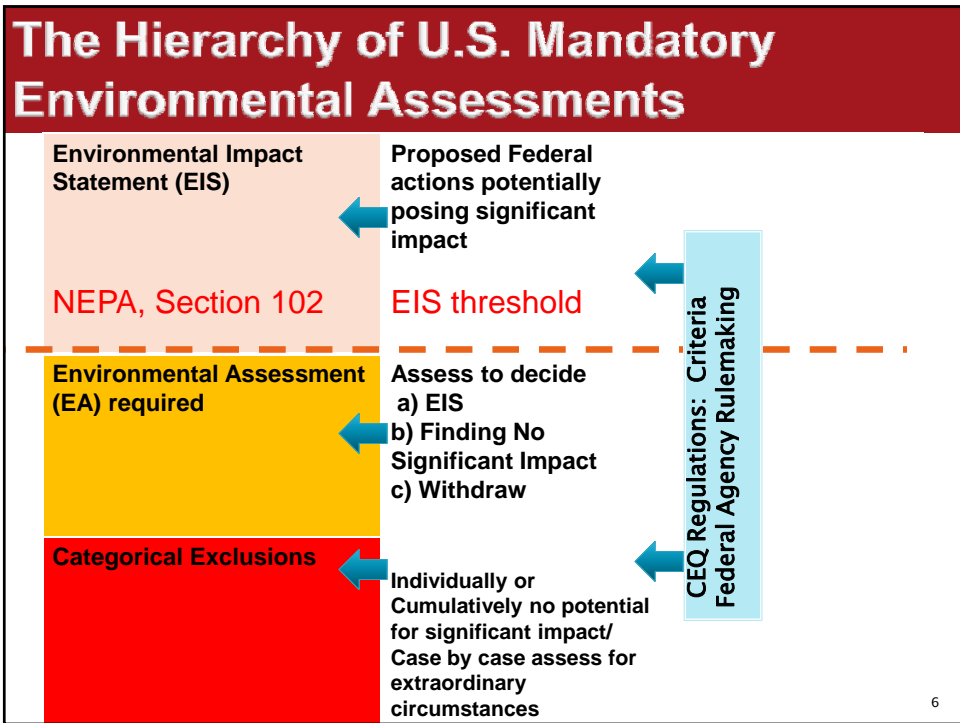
The Hierarchy of U.S. Mandatory Environmental Assessments

Environmental Impact Statement (EIS)

Proposed Federal actions potentially posing significant impact

NEPA, Section 102

EIS threshold

Environmental Assessment (EA) required

Assess to decide
a) EIS
b) Finding No Significant Impact
c) Withdraw

Categorical Exclusions

Individually or Cumulatively no potential for significant impact/ Case by case assess for extraordinary circumstances

CEQ Regulations: Criteria
Federal Agency Rulemaking

6